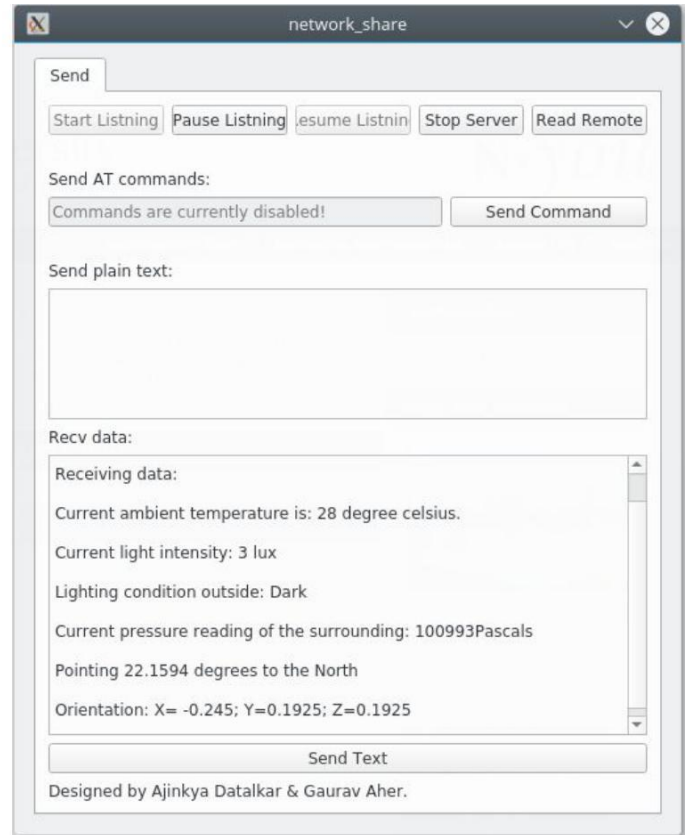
network_share

Send

Start Listning | Pause Listning | esume Listnin | Stop Server | Read Remote

Send AT commands:

Commands are currently disabled!

Send Command

Send plain text:

Recv data:

Receiving data:

Current ambient temperature is: 28 degree celsius.

Current light intensity: 3 lux

Lighting condition outside: Dark

Current pressure reading of the surrounding: 100993Pascals

Pointing 22.1594 degrees to the North

Orientation: X= -0.245; Y=0.1925; Z=0.1925

Send Text

Designed by Ajinkya Datalkar & Gaurav Aher.